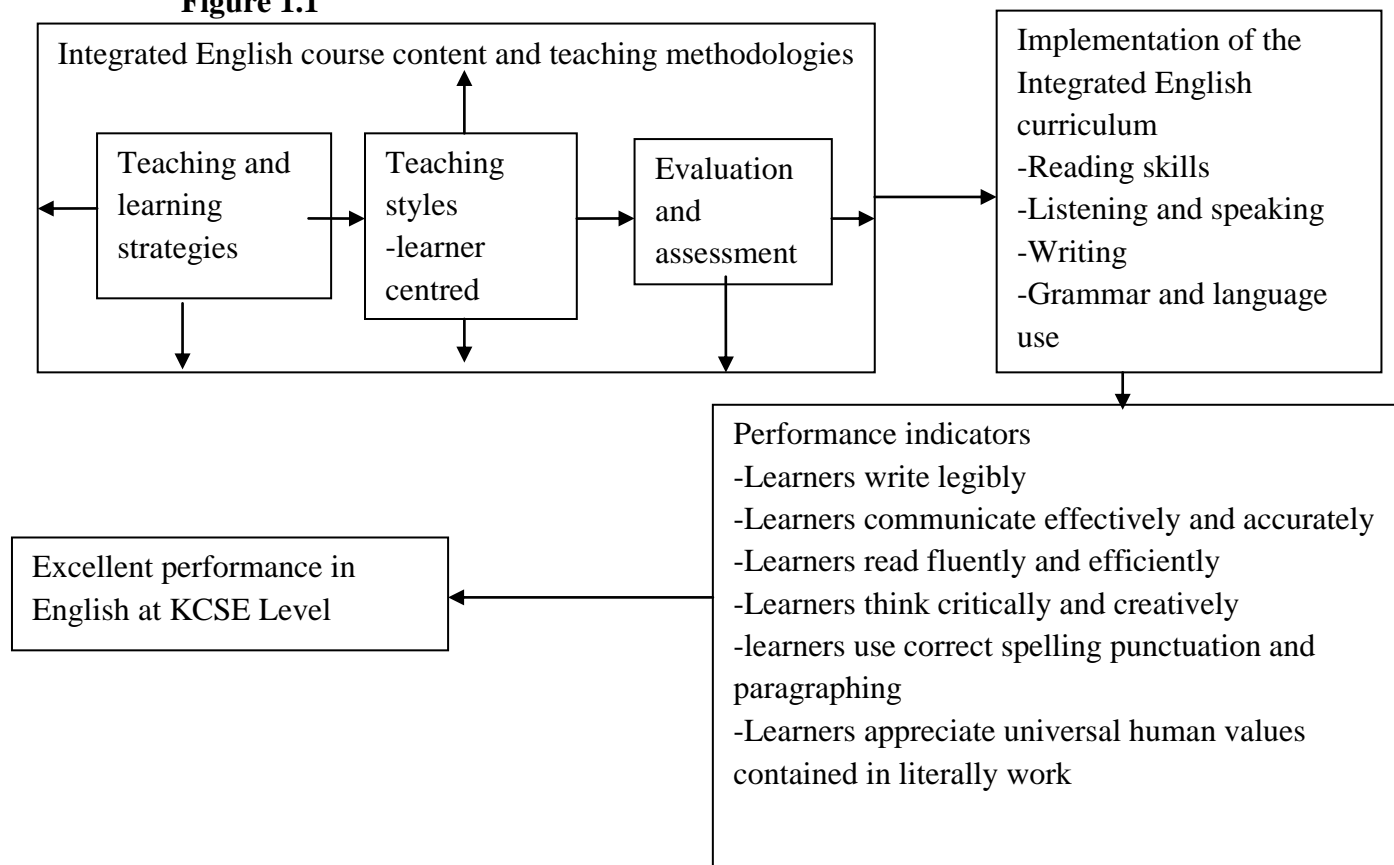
Figure 1.1

Integrated English course content and teaching methodologies

Teaching and learning strategies

Teaching styles -learner centred

Evaluation and assessment

Implementation of the Integrated English curriculum
-Reading skills
-Listening and speaking
-Writing
-Grammar and language use

Performance indicators
-Learners write legibly
-Learners communicate effectively and accurately
-Learners read fluently and efficiently
-Learners think critically and creatively
-learners use correct spelling punctuation and paragraphing
-Learners appreciate universal human values contained in literally work

Excellent performance in English at KCSE Level